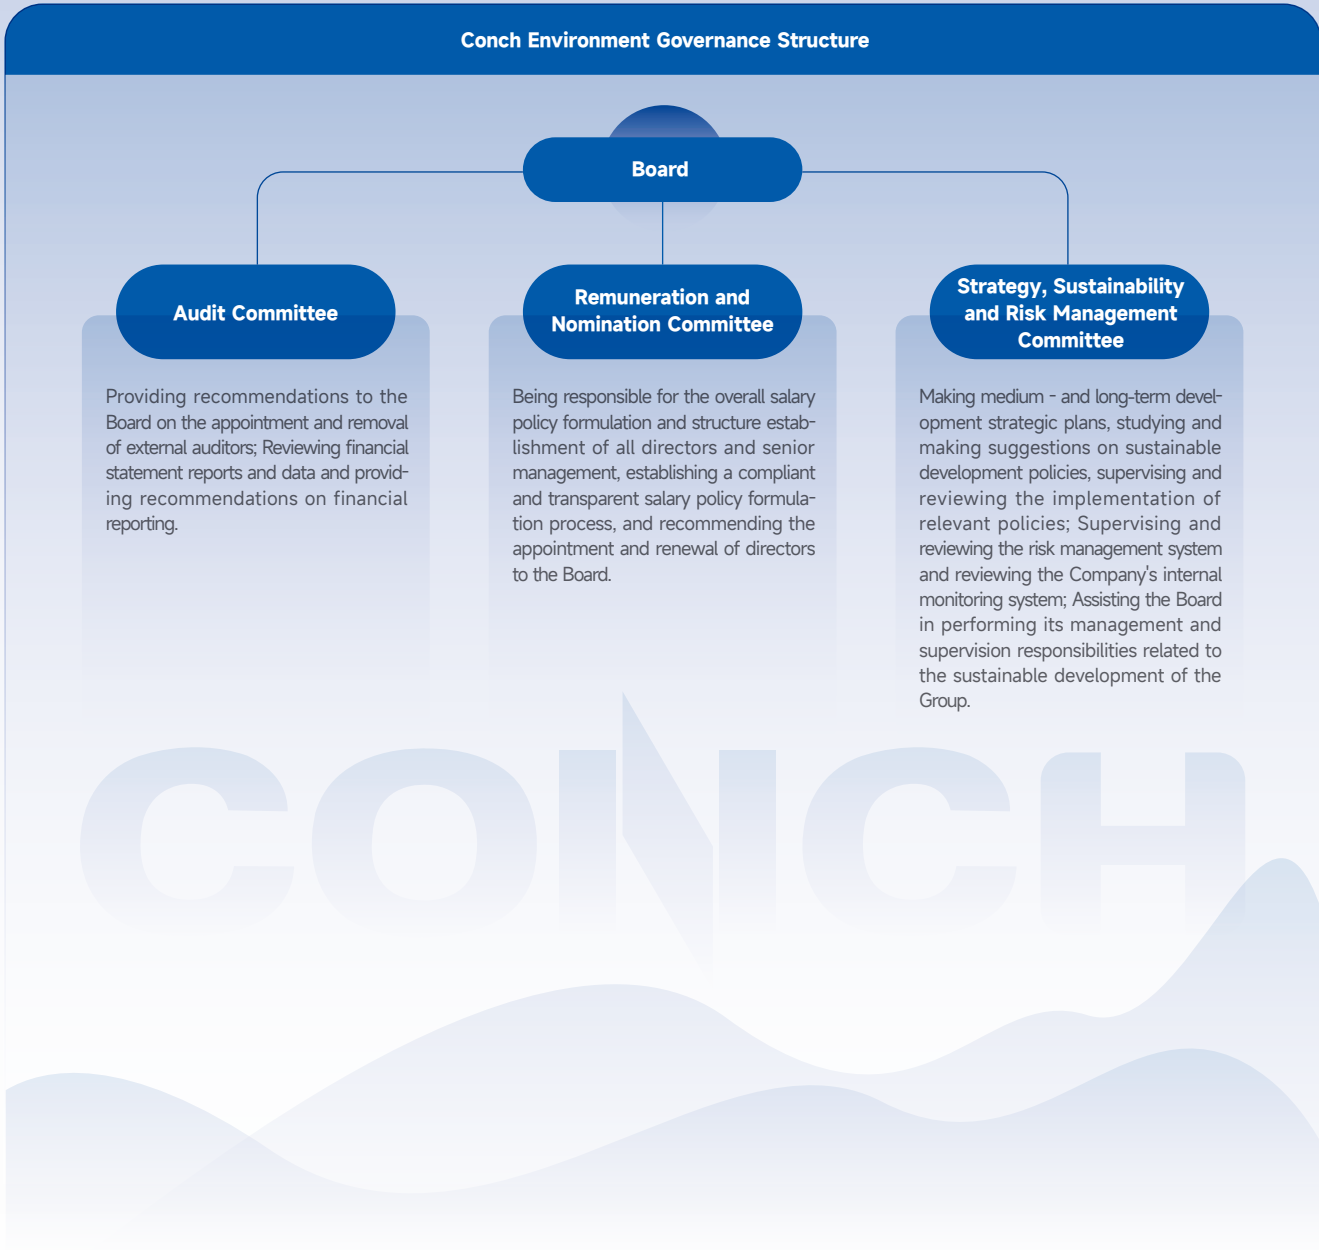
Conch Environment Governance Structure

Board

Audit Committee

Providing recommendations to the Board on the appointment and removal of external auditors; Reviewing financial statement reports and data and providing recommendations on financial reporting.

Remuneration and Nomination Committee

Being responsible for the overall salary policy formulation and structure establishment of all directors and senior management, establishing a compliant and transparent salary policy formulation process, and recommending the appointment and renewal of directors to the Board.

Strategy, Sustainability and Risk Management Committee

Making medium - and long-term development strategic plans, studying and making suggestions on sustainable development policies, supervising and reviewing the implementation of relevant policies; Supervising and reviewing the risk management system and reviewing the Company's internal monitoring system; Assisting the Board in performing its management and supervision responsibilities related to the sustainable development of the Group.

CONCH